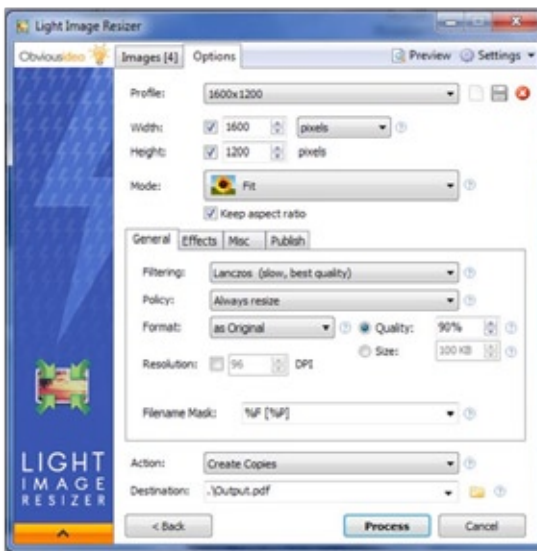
Light Image Resizer

Obviousidea

Images [4]

Options

Preview

Settings

Profile:

1600x1200

Width:

1600

pixels

Height:

1200

pixels

Mode:

Fit

Keep aspect ratio

General

Effects

Misc

Publish

Filtering:

Lanczos (slow, best quality)

Policy:

Always resize

Format:

as Original

Quality:

90%

Size:

100 KB

Resolution:

96

DPI

Filename Mask:

%F [%P]

LIGHT IMAGE RESIZER

Action:

Create Copies

Destination:

.\Output.pdf

< Back

Process

Cancel